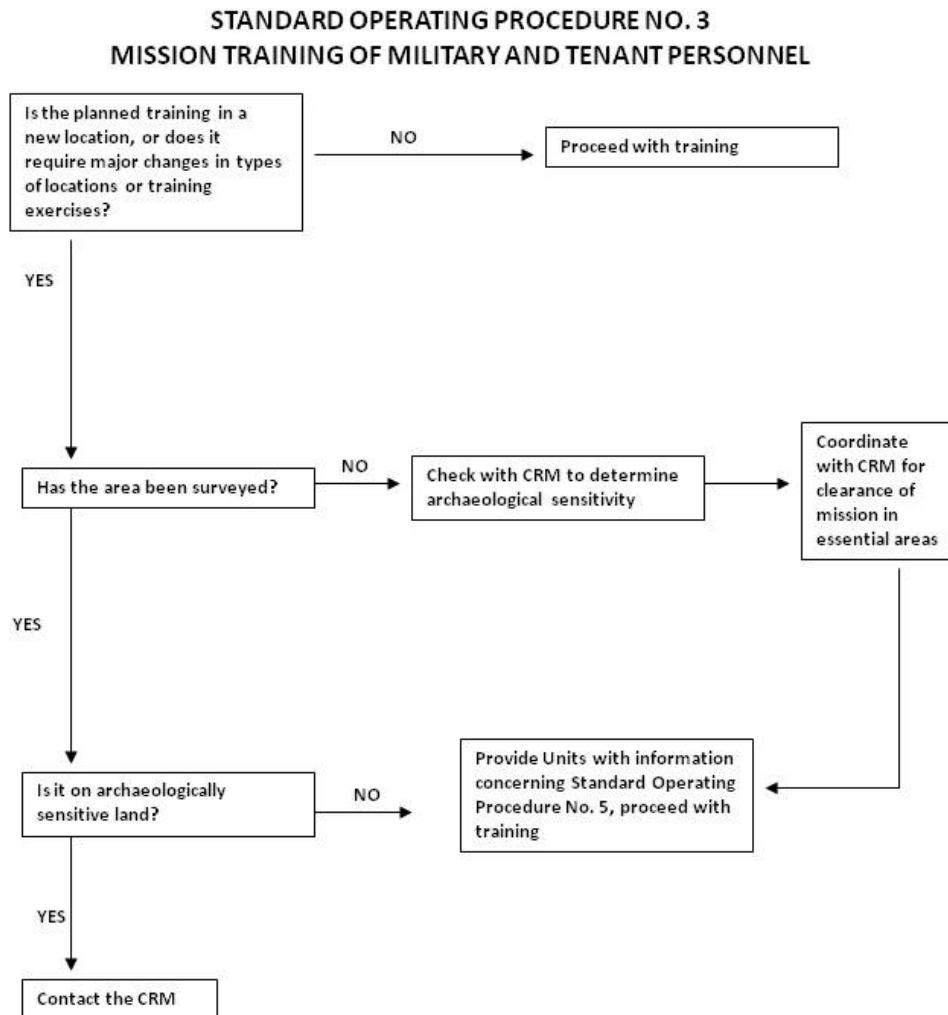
STANDARD OPERATING PROCEDURE NO. 3
MISSION TRAINING OF MILITARY AND TENANT PERSONNEL

Is the planned training in a new location, or does it require major changes in types of locations or training exercises?

NO

Proceed with training

YES

Has the area been surveyed?

NO

Check with CRM to determine archaeological sensitivity

Coordinate with CRM for clearance of mission in essential areas

YES

Is it on archaeologically sensitive land?

NO

Provide Units with information concerning Standard Operating Procedure No. 5, proceed with training

YES

Contact the CRM